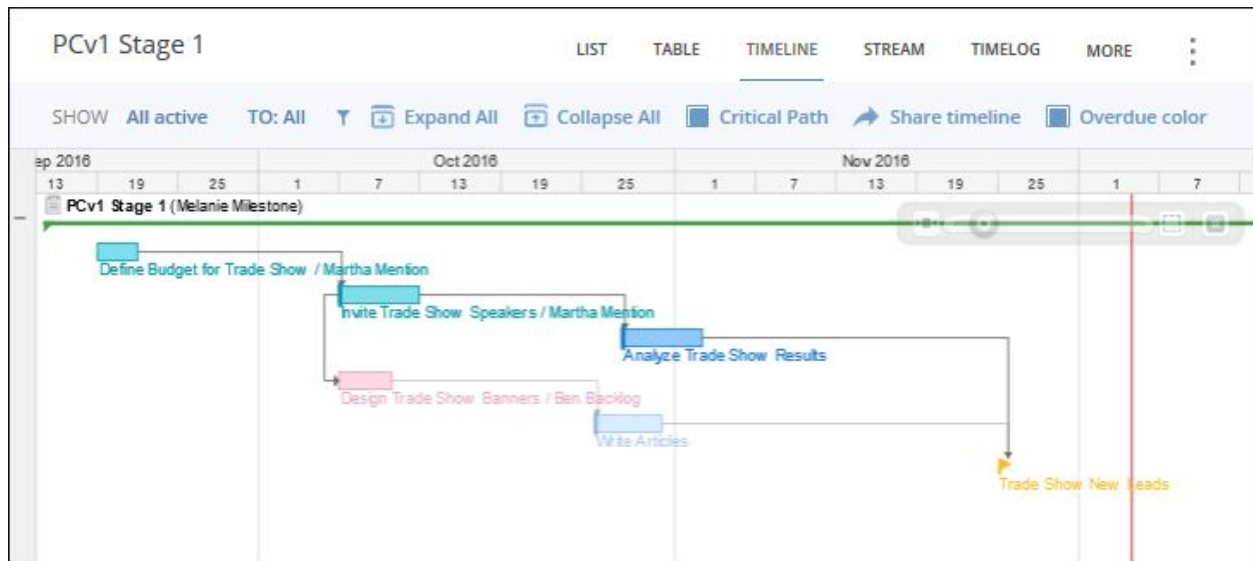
PCv1 Stage 1

LIST TABLE TIMELINE STREAM TIMELOG MORE

SHOW All active TO: All Expand All Collapse All Critical Path Share timeline Overdue color

ep 2016 Oct 2016 Nov 2016

13 19 25 1 7 13 19 25 1 7 13 19 25 1 7

PCv1 Stage 1 (Melanie Milestone)

Define Budget for Trade Show / Martha Mention

Invite Trade Show Speakers / Martha Mention

Analyze Trade Show Results

Design Trade Show Banners / Ben Backlog

Write Articles

Trade Show New Leads